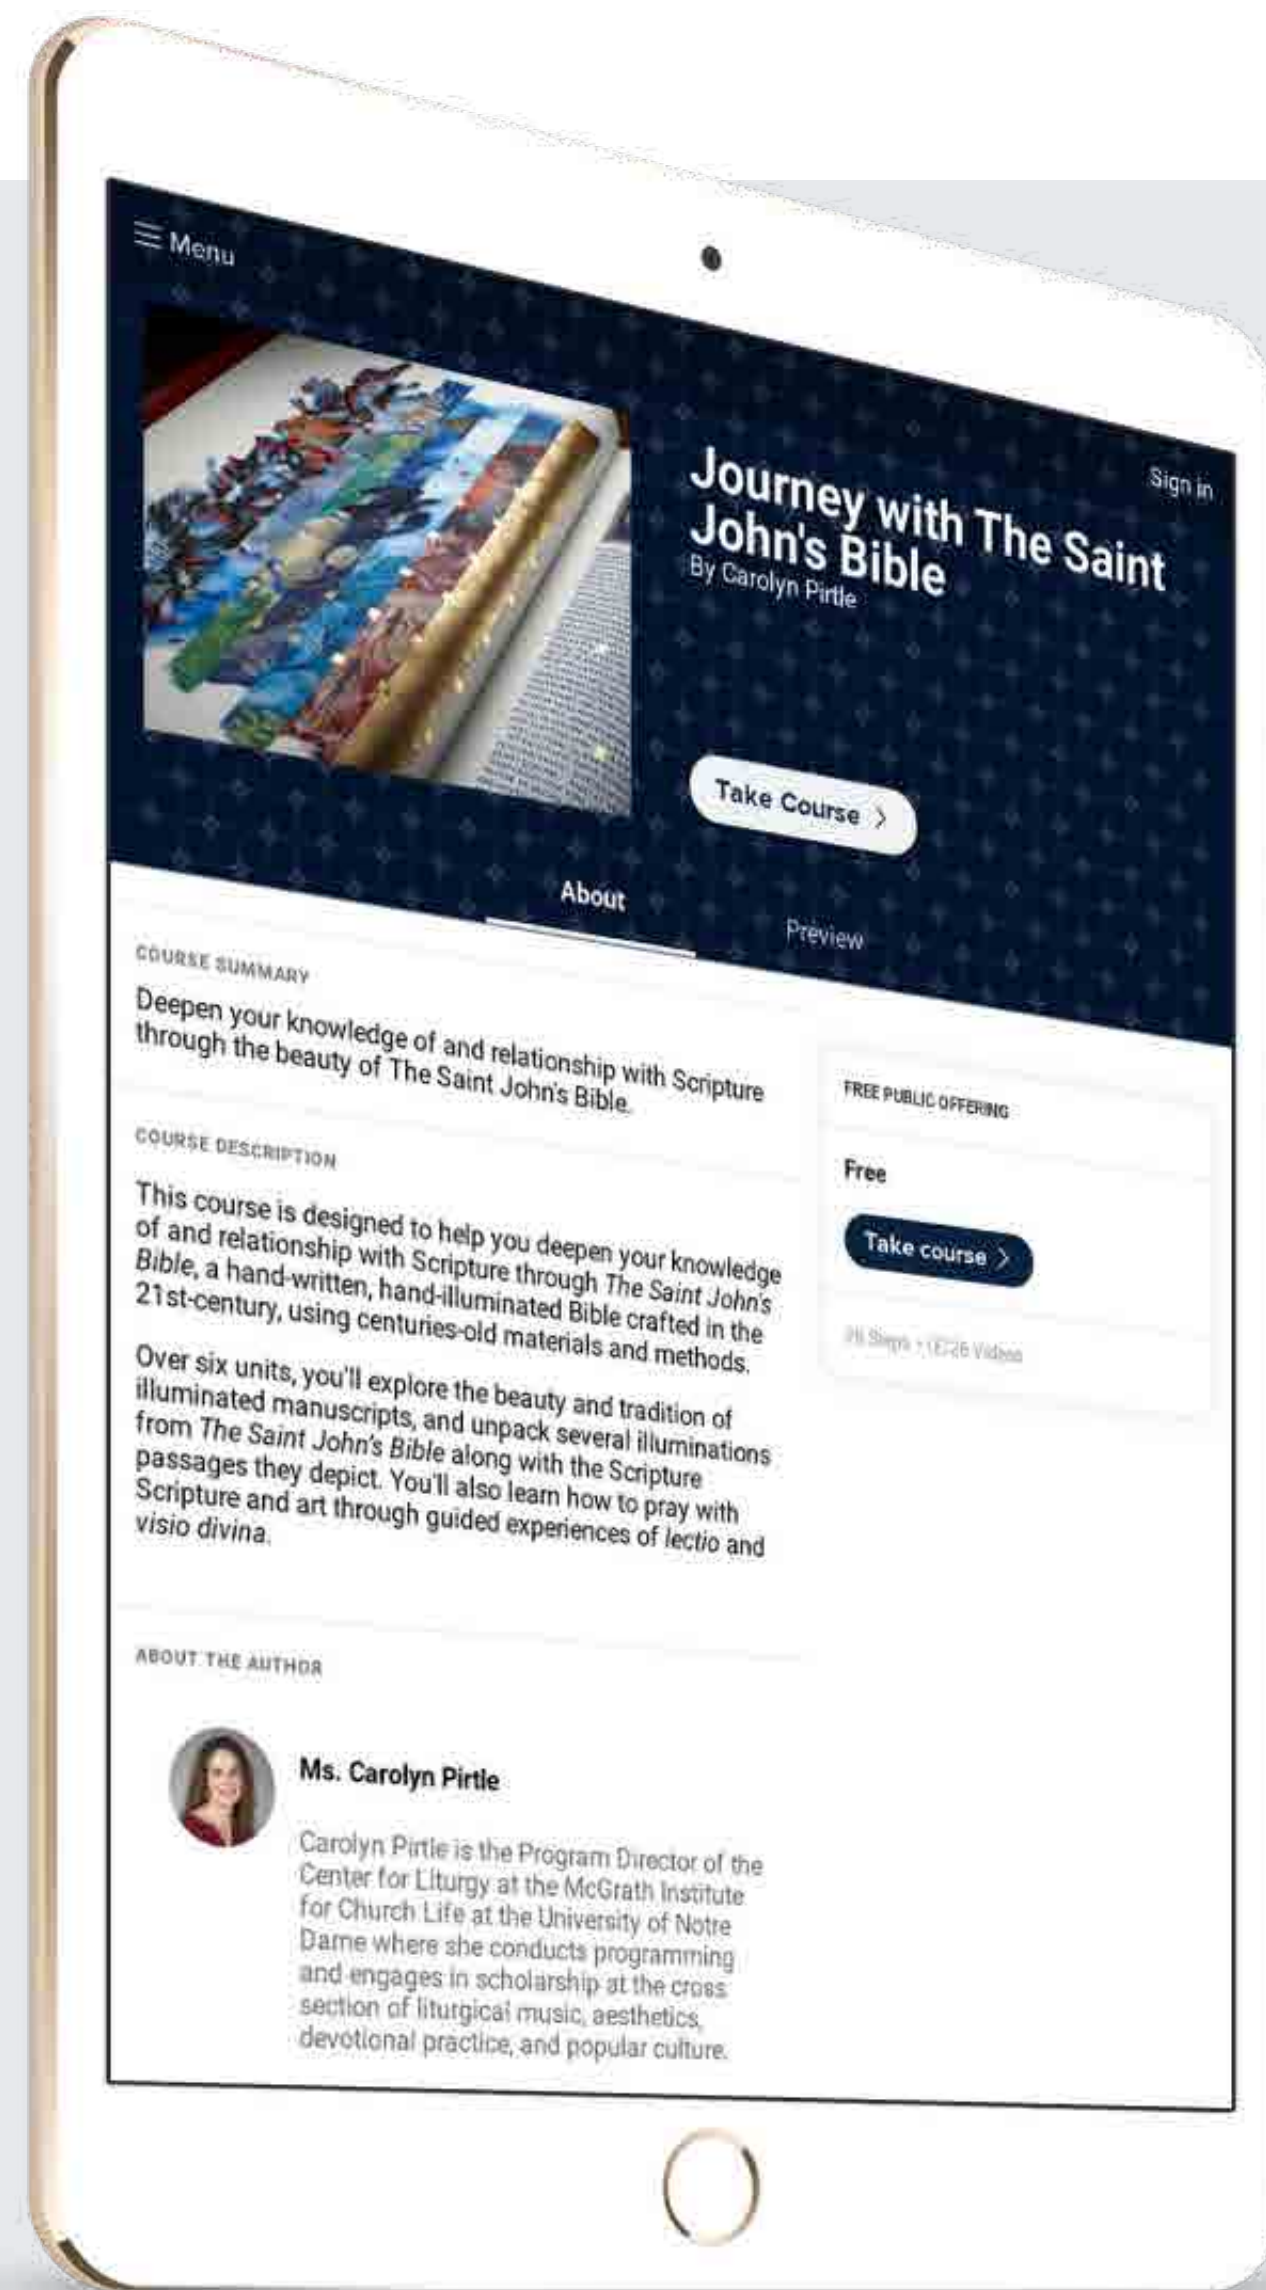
Menu

Sign in

Journey with The Saint John's Bible

By Carolyn Pirtle

Take Course >

About

Preview

COURSE SUMMARY

Deepen your knowledge of and relationship with Scripture through the beauty of The Saint John's Bible.

COURSE DESCRIPTION

This course is designed to help you deepen your knowledge of and relationship with Scripture through *The Saint John's Bible*, a hand-written, hand-illuminated Bible crafted in the 21st-century, using centuries-old materials and methods.

Over six units, you'll explore the beauty and tradition of illuminated manuscripts, and unpack several illuminations from *The Saint John's Bible* along with the Scripture passages they depict. You'll also learn how to pray with Scripture and art through guided experiences of *lectio* and *visio divina*.

FREE PUBLIC OFFERING

Free

Take course >

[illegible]

ABOUT THE AUTHOR

Ms. Carolyn Pirtle

Carolyn Pirtle is the Program Director of the Center for Liturgy at the McGrath Institute for Church Life at the University of Notre Dame where she conducts programming and engages in scholarship at the cross section of liturgical music, aesthetics, devotional practice, and popular culture.